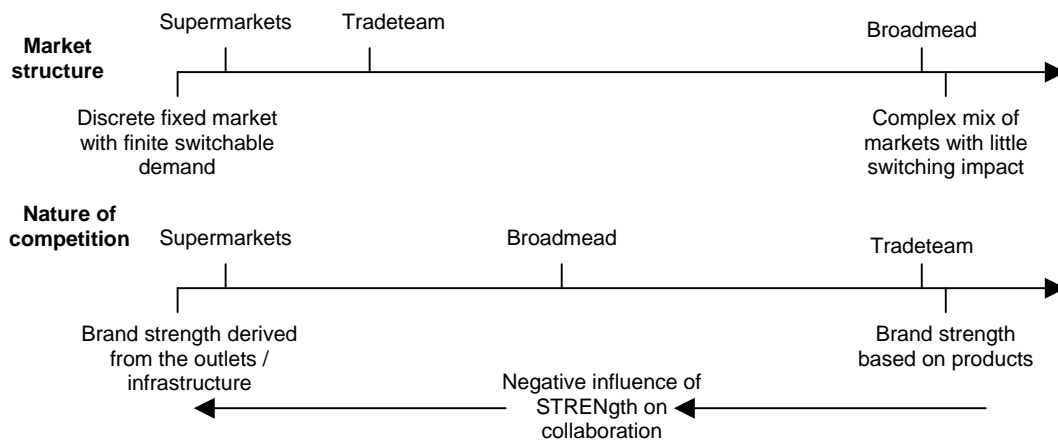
Market structure

Supermarkets

Tradeteam

Broadmead

Discrete fixed market with finite switchable demand

Complex mix of markets with little switching impact

Nature of competition

Supermarkets

Broadmead

Tradeteam

Brand strength derived from the outlets / infrastructure

Brand strength based on products

Negative influence of STRENgth on collaboration